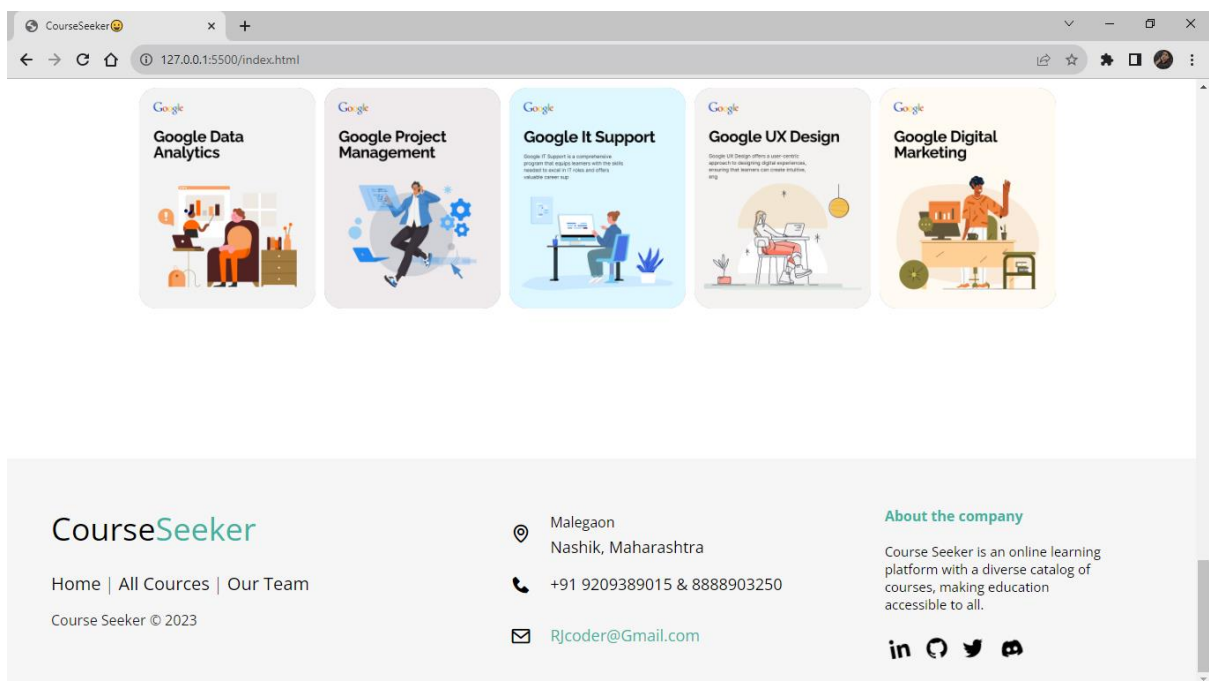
CourseSeeker😀

127.0.0.1:5500/index.html

Google
Google Data Analytics

Google
Google Project Management

Google
Google It Support
Google IT Support is a comprehensive program that equips learners with the skills needed to excel in IT roles and offers valuable career sup

Google
Google UX Design
Google UX Design offers a user-centric approach to designing digital experiences, ensuring that learners can create intuitive, eng

Google
Google Digital Marketing

CourseSeeker

Home | All Cources | Our Team

Course Seeker © 2023

Malegaon
Nashik, Maharashtra

+91 9209389015 & 8888903250

RJcoder@Gmail.com

About the company

Course Seeker is an online learning platform with a diverse catalog of courses, making education accessible to all.